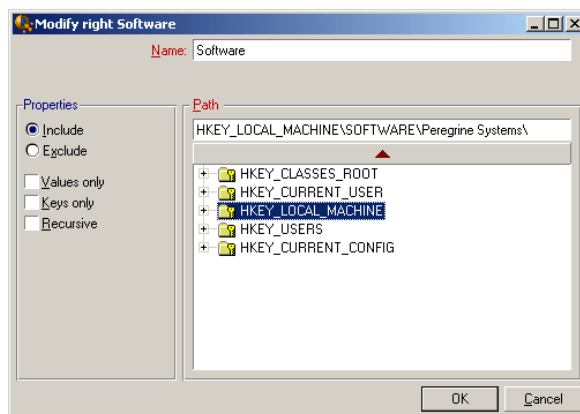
Modify right Software

Name: Software

Properties
Include
Exclude
Values only
Keys only
Recursive

Path
HKEY_LOCAL_MACHINE\SOFTWARE\Peregrine Systems\

HKEY_CLASSES_ROOT
HKEY_CURRENT_USER
HKEY_LOCAL_MACHINE
HKEY_USERS
HKEY_CURRENT_CONFIG

OK
Cancel